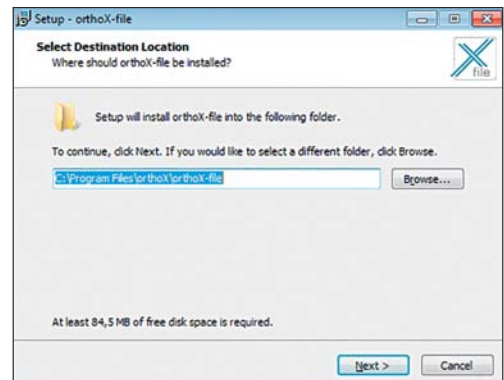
Setup - orthoX-file

Select Destination Location
Where should orthoX-file be installed?

file

Setup will install orthoX-file into the following folder.

To continue, click Next. If you would like to select a different folder, click Browse.

C:\Program Files\orthoX\orthoX-file

Browse...

At least 84,5 MB of free disk space is required.

Next >

Cancel